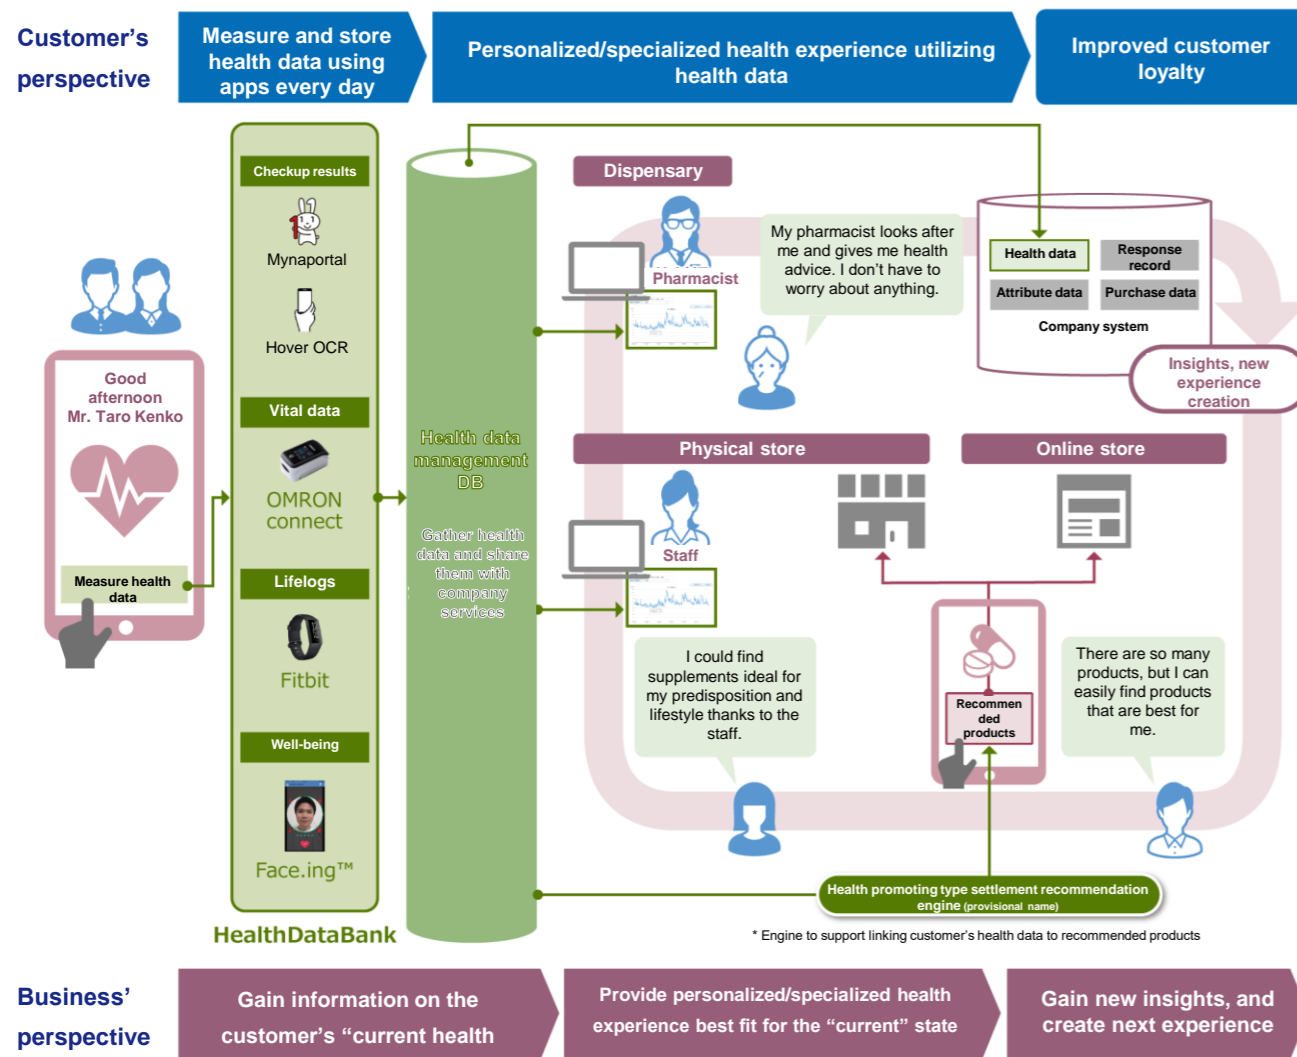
Customer's perspective

Measure and store health data using apps every day

Personalized/specialized health experience utilizing health data

Improved customer loyalty

Good afternoon Mr. Taro Kenko

Measure health data

Checkup results

Mynaportal

Hover OCR

Vital data

OMRON connect

Lifelogs

Fitbit

Well-being

Face.ing™

HealthDataBank

Health data management DB

Gather health data and share them with company services

Dispensary

Pharmacist

My pharmacist looks after me and gives me health advice. I don't have to worry about anything.

Health data

Response record

Attribute data

Purchase data

Company system

Insights, new experience creation

Physical store

Online store

Staff

I could find supplements ideal for my predisposition and lifestyle thanks to the staff.

Recommended products

There are so many products, but I can easily find products that are best for me.

Health promoting type settlement recommendation engine (provisional name)

* Engine to support linking customer's health data to recommended products

Business' perspective

Gain information on the customer's "current health

Provide personalized/specialized health experience best fit for the "current" state

Gain new insights, and create next experience